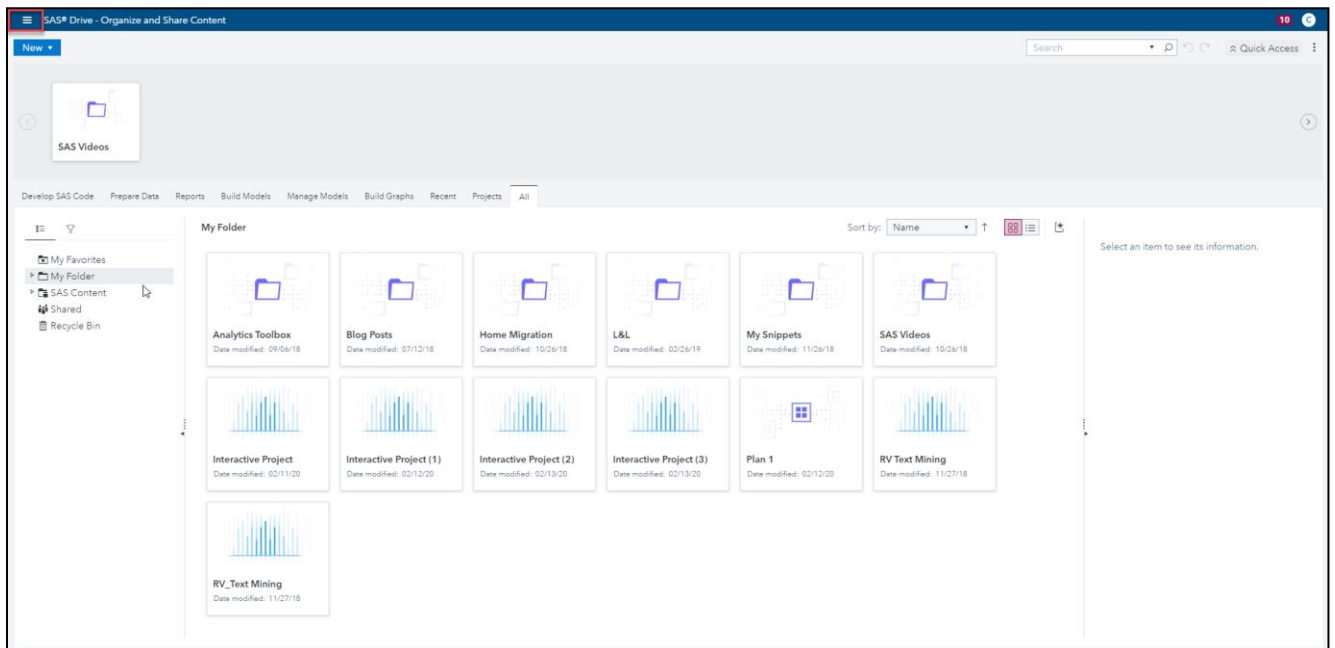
SAS® Drive - Organize and Share Content

10 C

New ▾

Search

Quick Access

SAS Videos

Develop SAS Code Prepare Data Reports Build Models Manage Models Build Graphs Recent Projects All

My Favorites
My Folder
SAS Content
Shared
Recycle Bin

My Folder

Sort by: Name

Select an item to see its information.

Analytics Toolbox
Date modified: 09/06/18

Blog Posts
Date modified: 07/12/18

Home Migration
Date modified: 10/26/18

L&L
Date modified: 02/26/19

My Snippets
Date modified: 11/26/18

SAS Videos
Date modified: 10/26/18

Interactive Project
Date modified: 02/11/20

Interactive Project (1)
Date modified: 02/12/20

Interactive Project (2)
Date modified: 02/13/20

Interactive Project (3)
Date modified: 02/13/20

Plan 1
Date modified: 02/12/20

RV Text Mining
Date modified: 11/27/18

RV_Text Mining
Date modified: 11/27/18